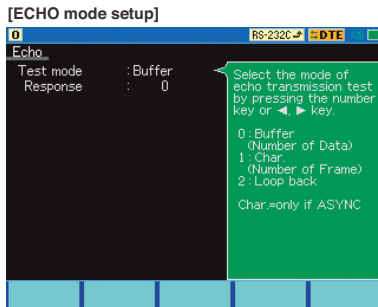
[ECHO mode setup]

0

RS-232C DTE

Echo

Test mode : Buffer

Response : 0

Select the mode of echo transmission test by pressing the number key or ◄, ► key.

0 : Buffer (Number of Data)

1 : Char. (Number of Frame)

2 : Loop back

Char.=only if ASYNC